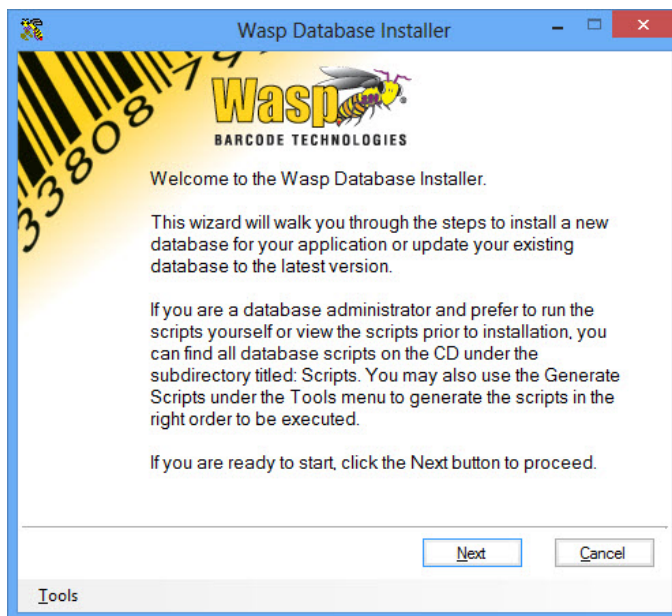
Wasp Database Installer

33808 79

Wasp®
BARCODE TECHNOLOGIES

Welcome to the Wasp Database Installer.

This wizard will walk you through the steps to install a new database for your application or update your existing database to the latest version.

If you are a database administrator and prefer to run the scripts yourself or view the scripts prior to installation, you can find all database scripts on the CD under the subdirectory titled: Scripts. You may also use the Generate Scripts under the Tools menu to generate the scripts in the right order to be executed.

If you are ready to start, click the Next button to proceed.

Next

Cancel

Tools